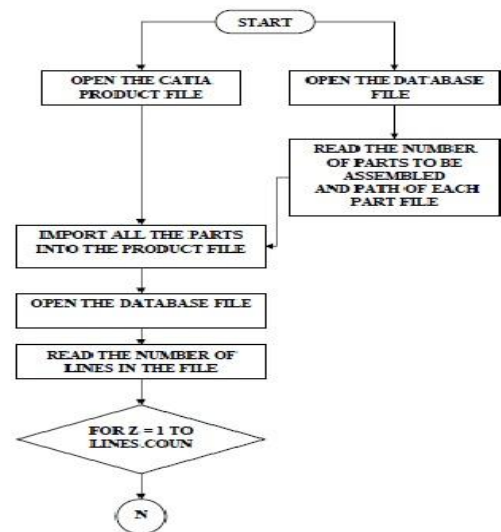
START

OPEN THE CATIA PRODUCT FILE

OPEN THE DATABASE FILE

READ THE NUMBER OF PARTS TO BE ASSEMBLED AND PATH OF EACH PART FILE

IMPORT ALL THE PARTS INTO THE PRODUCT FILE

OPEN THE DATABASE FILE

READ THE NUMBER OF LINES IN THE FILE

FOR Z = 1 TO LINES.COUN

N